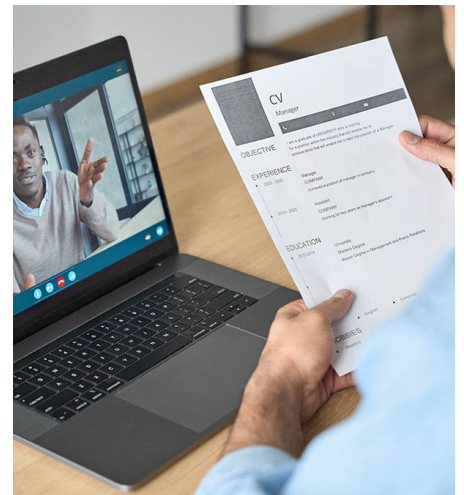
CV
Manager

OBJECTIVE
I am a graduate of UNIVERSITY who is looking for a position within the company that will allow me to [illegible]

EXPERIENCE
Manager
COMPANY
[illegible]

Assistant
COMPANY
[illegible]

EDUCATION
University
Bachelor Degree
Master Degree in Management and Public Relations

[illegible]OBBIES